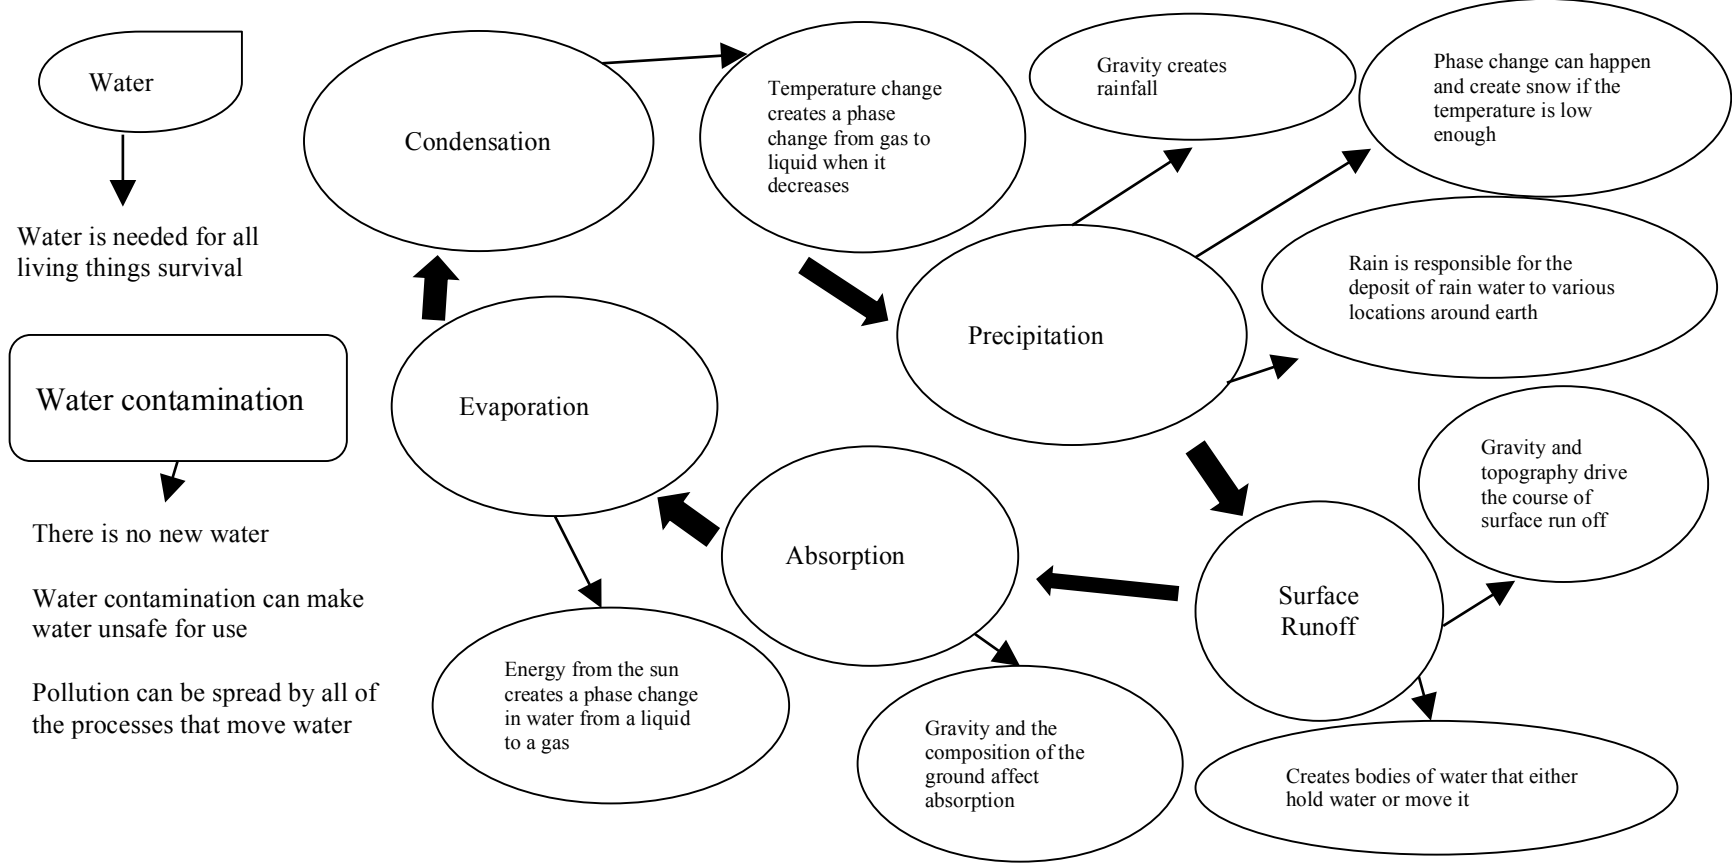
Water

Water is needed for all living things survival

Water contamination

There is no new water

Water contamination can make water unsafe for use

Pollution can be spread by all of the processes that move water

Condensation

Temperature change creates a phase change from gas to liquid when it decreases

Gravity creates rainfall

Phase change can happen and create snow if the temperature is low enough

Precipitation

Rain is responsible for the deposit of rain water to various locations around earth

Evaporation

Absorption

Surface Runoff

Gravity and topography drive the course of surface run off

Energy from the sun creates a phase change in water from a liquid to a gas

Gravity and the composition of the ground affect absorption

Creates bodies of water that either hold water or move it